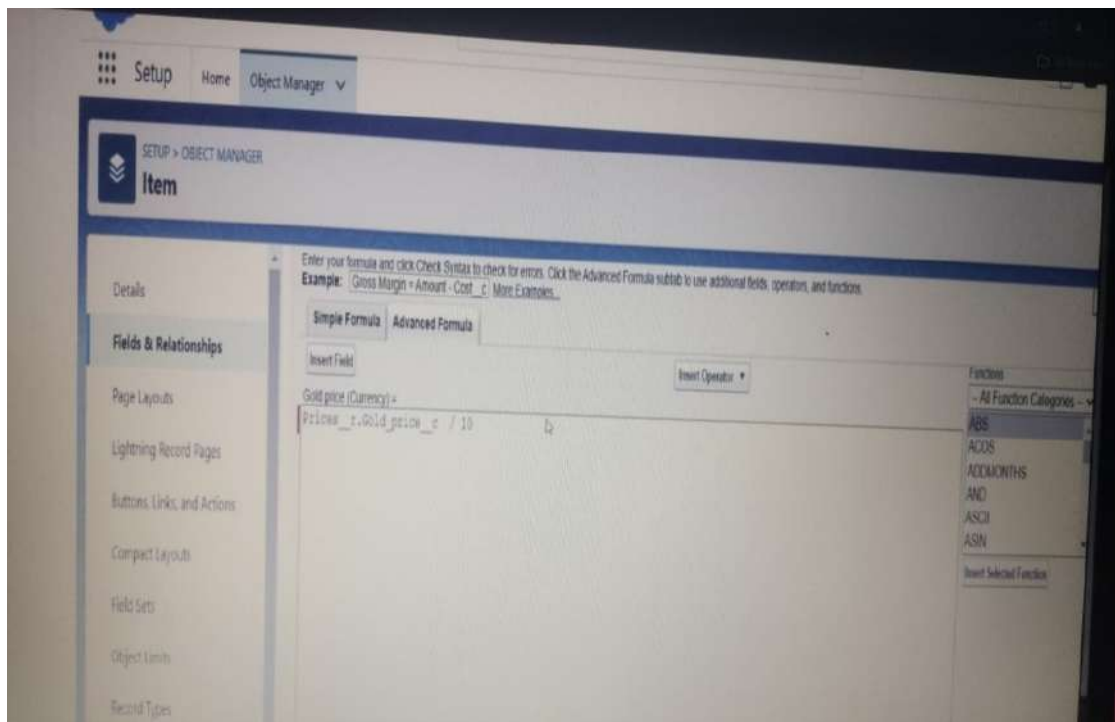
Setup Home Object Manager

SETUP > OBJECT MANAGER
Item

Details

Fields & Relationships

Page Layouts

Lightning Record Pages

Buttons, Links, and Actions

Compact Layouts

Field Sets

Object Limits

Record Types

Enter your formula and click Check Syntax to check for errors. Click the Advanced Formula subtab to use additional fields, operators, and functions.
Example: Gross Margin = Amount - Cost__c More Examples...

Simple Formula Advanced Formula

Insert Field

Insert Operator

Gold price (Currency) =
Prices__r.Gold_price__c / 10

Functions
-- All Function Categories --
ABS
ACOS
ADDMONTHS
AND
ASCII
ASIN

Insert Selected Function